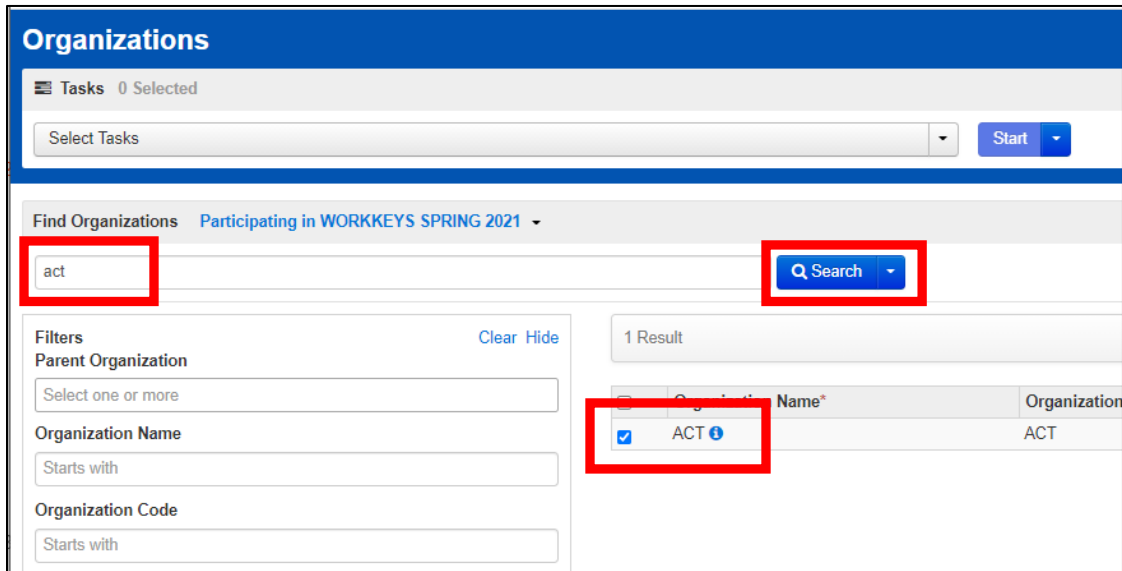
Organizations

Tasks 0 Selected

Select Tasks

Start

Find Organizations Participating in WORKKEYS SPRING 2021

act

Search

Filters Clear Hide

Parent Organization

Select one or more

Organization Name

Starts with

Organization Code

Starts with

1 Result

| | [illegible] Name* | Organization |
|---|---|---|
| ☑ | ACT | ACT |